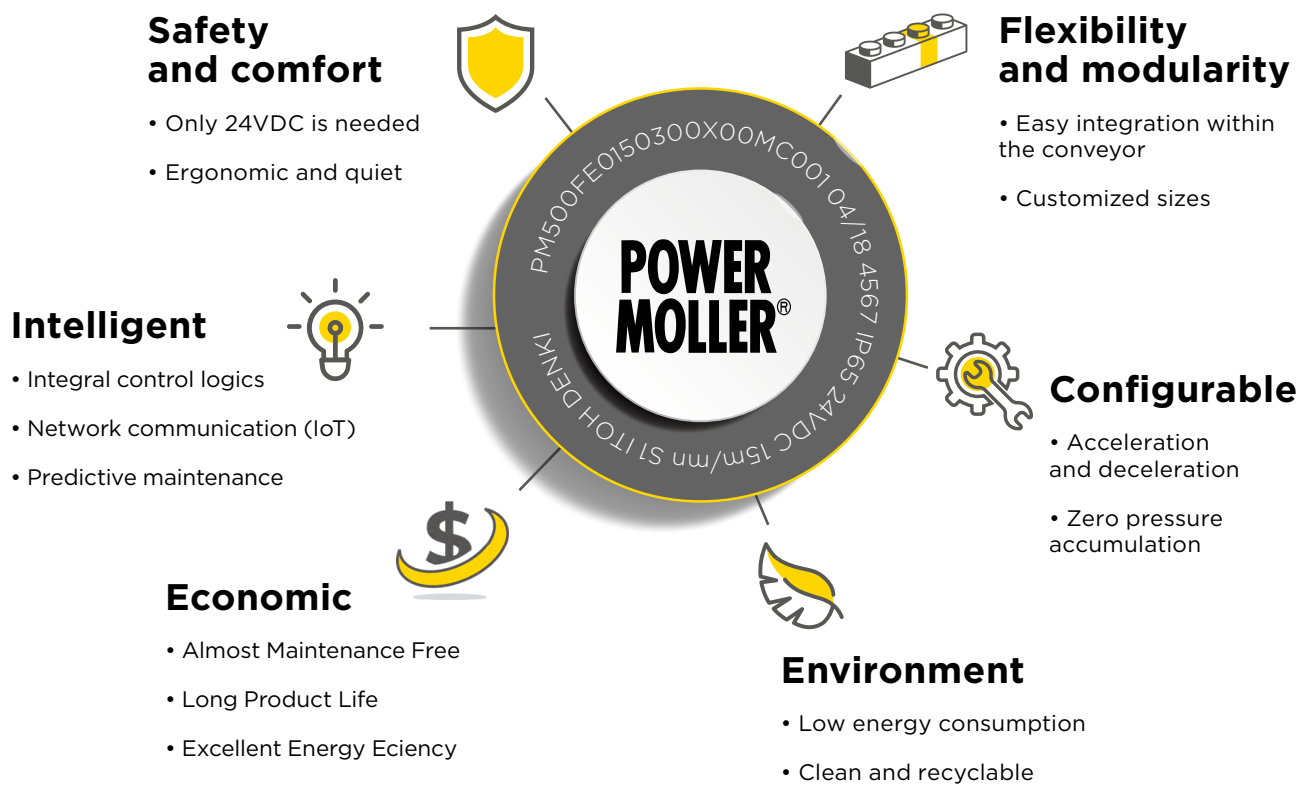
Safety and comfort

• Only 24VDC is needed

• Ergonomic and quiet

Flexibility and modularity

• Easy integration within the conveyor

• Customized sizes

PM500FE0150300X00MC001 04/18 4567 IP65 24VDC 15m/mn S1 ITOH DENKI

POWER MOLLER®

Intelligent

• Integral control logics

• Network communication (IoT)

• Predictive maintenance

Configurable

• Acceleration and deceleration

• Zero pressure accumulation

Economic

• Almost Maintenance Free

• Long Product Life

• Excellent Energy Eciency

Environment

• Low energy consumption

• Clean and recyclable